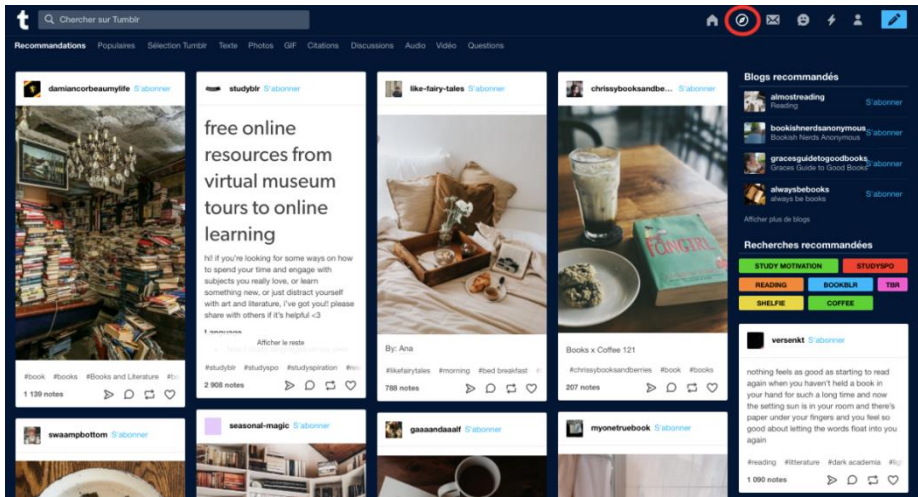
t Chercher sur Tumblr

Recommandations Populaires Sélection Tumblr Texte Photos GIF Citations Discussions Audio Vidéo Questions

damiancorbeaumylife S'abonner

#book #books #Books and Literature #bo

1 139 notes

studyblr S'abonner

free online resources from virtual museum tours to online learning

hi! if you're looking for some ways on how to spend your time and engage with subjects you really love, or learn something new, or just distract yourself with art and literature, i've got you!! please share with others if it's helpful <3

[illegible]

Afficher le reste

#studyblr #studyspo #studyspiration #s

2 908 notes

like-fairy-tales S'abonner

By: Ana

#likefairytales #morning #bed breakfast #

788 notes

chrissybooksandbe... S'abonner

Books x Coffee 121

#chrissybooksandberries #book #books

207 notes

Blogs recommandés

almostreading
Reading
S'abonner

bookishnerdsanonymous
Bookish Nerds Anonymous
S'abonner

gracesguidetogoodbooks
Graces Guide to Good Books
S'abonner

alwaysbebooks
always be books
S'abonner

Afficher plus de blogs

Recherches recommandées

STUDY MOTIVATION
STUDYSPO
READING
BOOKBLR
TBR
SHELFIE
COFFEE

versenkt S'abonner

nothing feels as good as starting to read again when you haven't held a book in your hand for such a long time and now the setting sun is in your room and there's paper under your fingers and you feel so good about letting the words float into you again

#reading #litterature #dark academia #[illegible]

1 090 notes

swaampbottom S'abonner

seasonal-magic S'abonner

gaaaandaaalf S'abonner

myonetruebook S'abonner